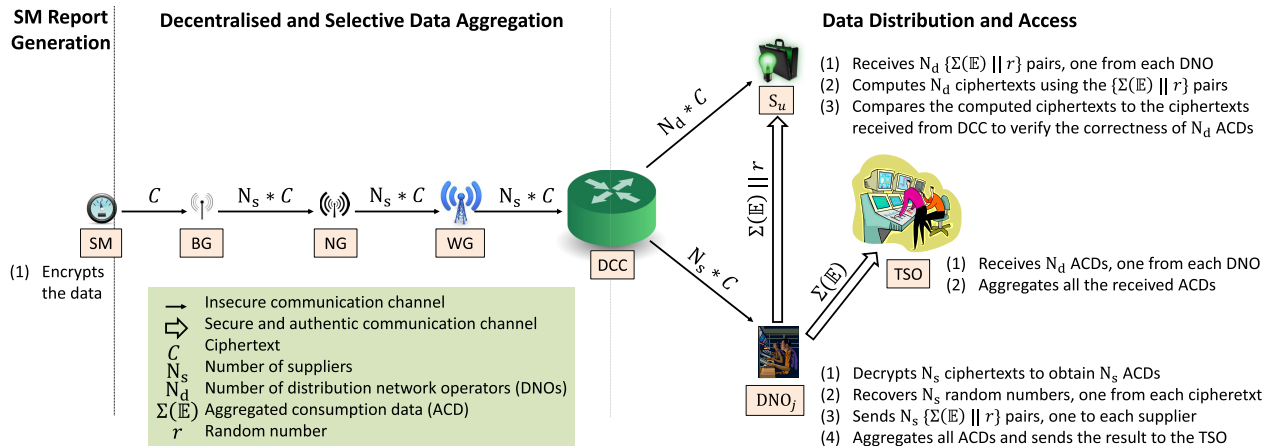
SM Report Generation

Decentralised and Selective Data Aggregation

Data Distribution and Access

(1) Receives $N_d$ $\{\Sigma(\mathbb{E}) \mid\mid r\}$ pairs, one from each DNO
(2) Computes $N_d$ ciphertexts using the $\{\Sigma(\mathbb{E}) \mid\mid r\}$ pairs
(3) Compares the computed ciphertexts to the ciphertexts received from DCC to verify the correctness of $N_d$ ACDs

$S_u$

$N_d * C$

$\Sigma(\mathbb{E}) \mid\mid r$

$C$

$N_s * C$

$N_s * C$

$N_s * C$

SM

BG

NG

WG

DCC

$N_s * C$

$\Sigma(\mathbb{E})$

TSO

(1) Receives $N_d$ ACDs, one from each DNO
(2) Aggregates all the received ACDs

(1) Encrypts the data

Insecure communication channel
Secure and authentic communication channel
$C$ Ciphertext
$N_s$ Number of suppliers
$N_d$ Number of distribution network operators (DNOs)
$\Sigma(\mathbb{E})$ Aggregated consumption data (ACD)
$r$ Random number

$DNO_j$

(1) Decrypts $N_s$ ciphertexts to obtain $N_s$ ACDs
(2) Recovers $N_s$ random numbers, one from each cipheretxt
(3) Sends $N_s$ $\{\Sigma(\mathbb{E}) \mid\mid r\}$ pairs, one to each supplier
(4) Aggregates all ACDs and sends the result to the TSO